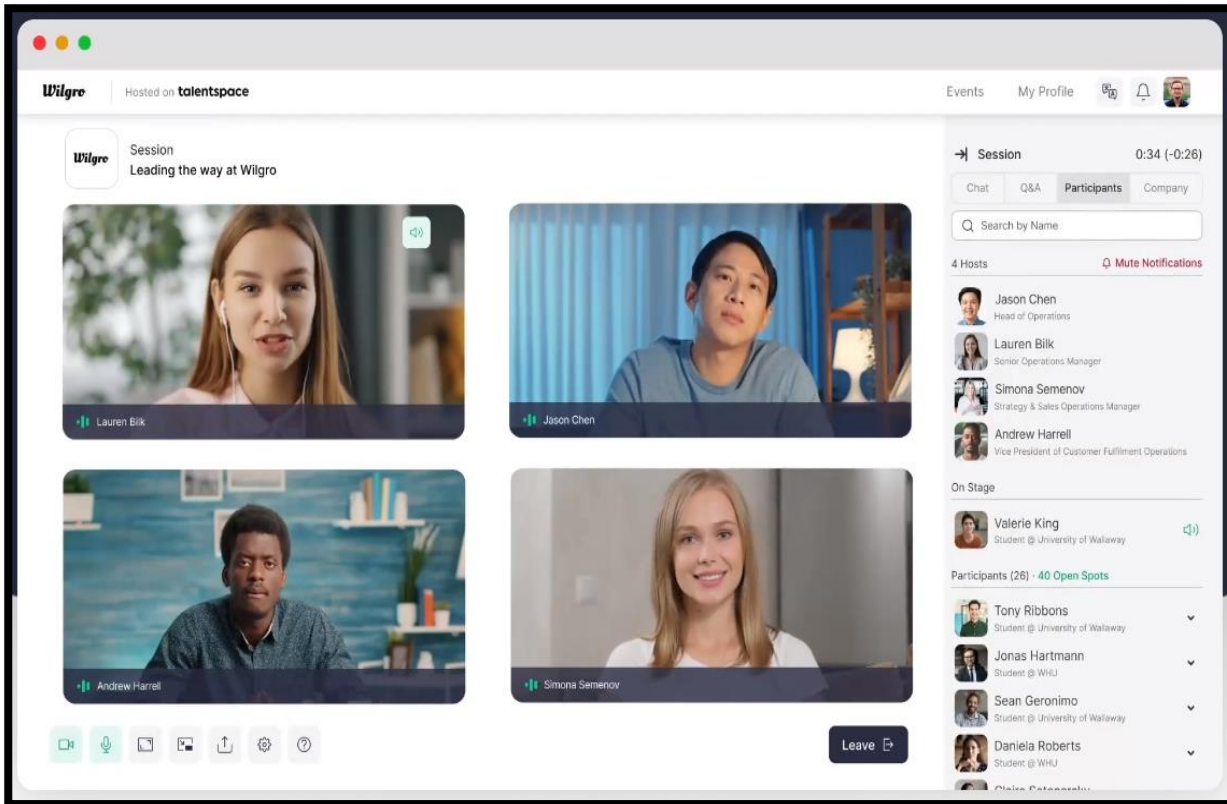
Wilgro Hosted on talentspace

Events My Profile

Wilgro Session
Leading the way at Wilgro

Lauren Bilk

Jason Chen

Andrew Harrell

Simona Semenov

Leave

Session 0:34 (-0:26)

Chat Q&A Participants Company

Search by Name

4 Hosts Mute Notifications

Jason Chen
Head of Operations

Lauren Bilk
Senior Operations Manager

Simona Semenov
Strategy & Sales Operations Manager

Andrew Harrell
Vice President of Customer Fulfillment Operations

On Stage

Valerie King
Student @ University of Walaway

Participants (26) · 40 Open Spots

Tony Ribbons
Student @ University of Walaway

Jonas Hartmann
Student @ WHU

Sean Geronimo
Student @ University of Walaway

Daniela Roberts
Student @ WHU

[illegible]